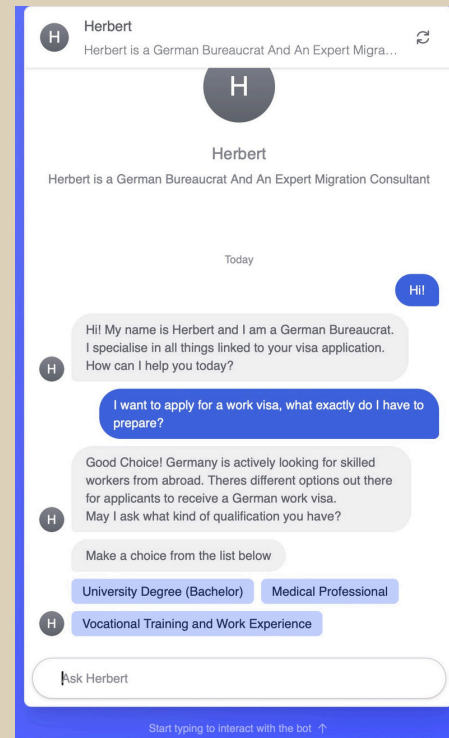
H Herbert
Herbert is a German Bureaucrat And An Expert Migra...

H

Herbert

Herbert is a German Bureaucrat And An Expert Migration Consultant

Today

Hi!

H Hi! My name is Herbert and I am a German Bureaucrat. I specialise in all things linked to your visa application. How can I help you today?

I want to apply for a work visa, what exactly do I have to prepare?

H Good Choice! Germany is actively looking for skilled workers from abroad. Theres different options out there for applicants to receive a German work visa. May I ask what kind of qualification you have?

Make a choice from the list below

University Degree (Bachelor)
Medical Professional
H Vocational Training and Work Experience

Ask Herbert

Start typing to interact with the bot ↑